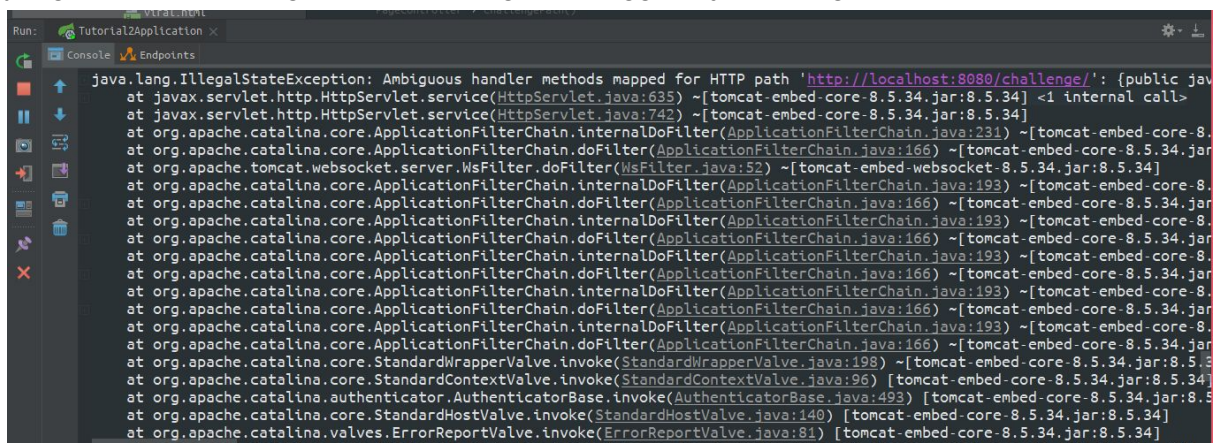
Run: Tutorial2Application ×

Console Endpoints

java.lang.IllegalStateException: Ambiguous handler methods mapped for HTTP path 'http://localhost:8080/challenge/': {public jav
at javax.servlet.http.HttpServlet.service(HttpServlet.java:635) ~[tomcat-embed-core-8.5.34.jar:8.5.34] <1 internal call>
at javax.servlet.http.HttpServlet.service(HttpServlet.java:742) ~[tomcat-embed-core-8.5.34.jar:8.5.34]
at org.apache.catalina.core.ApplicationFilterChain.internalDoFilter(ApplicationFilterChain.java:231) ~[tomcat-embed-core-8.
at org.apache.catalina.core.ApplicationFilterChain.doFilter(ApplicationFilterChain.java:166) ~[tomcat-embed-core-8.5.34.jar
at org.apache.tomcat.websocket.server.WsFilter.doFilter(WsFilter.java:52) ~[tomcat-embed-websocket-8.5.34.jar:8.5.34]
at org.apache.catalina.core.ApplicationFilterChain.internalDoFilter(ApplicationFilterChain.java:193) ~[tomcat-embed-core-8.
at org.apache.catalina.core.ApplicationFilterChain.doFilter(ApplicationFilterChain.java:166) ~[tomcat-embed-core-8.5.34.jar
at org.apache.catalina.core.ApplicationFilterChain.internalDoFilter(ApplicationFilterChain.java:193) ~[tomcat-embed-core-8.
at org.apache.catalina.core.ApplicationFilterChain.doFilter(ApplicationFilterChain.java:166) ~[tomcat-embed-core-8.5.34.jar
at org.apache.catalina.core.ApplicationFilterChain.internalDoFilter(ApplicationFilterChain.java:193) ~[tomcat-embed-core-8.
at org.apache.catalina.core.ApplicationFilterChain.doFilter(ApplicationFilterChain.java:166) ~[tomcat-embed-core-8.5.34.jar
at org.apache.catalina.core.ApplicationFilterChain.internalDoFilter(ApplicationFilterChain.java:193) ~[tomcat-embed-core-8.
at org.apache.catalina.core.ApplicationFilterChain.doFilter(ApplicationFilterChain.java:166) ~[tomcat-embed-core-8.5.34.jar
at org.apache.catalina.core.ApplicationFilterChain.internalDoFilter(ApplicationFilterChain.java:193) ~[tomcat-embed-core-8.
at org.apache.catalina.core.ApplicationFilterChain.doFilter(ApplicationFilterChain.java:166) ~[tomcat-embed-core-8.5.34.jar
at org.apache.catalina.core.StandardWrapperValve.invoke(StandardWrapperValve.java:198) ~[tomcat-embed-core-8.5.34.jar:8.5.
at org.apache.catalina.core.StandardContextValve.invoke(StandardContextValve.java:96) [tomcat-embed-core-8.5.34.jar:8.5.34]
at org.apache.catalina.authenticator.AuthenticatorBase.invoke(AuthenticatorBase.java:493) [tomcat-embed-core-8.5.34.jar:8.5
at org.apache.catalina.core.StandardHostValve.invoke(StandardHostValve.java:140) [tomcat-embed-core-8.5.34.jar:8.5.34]
at org.apache.catalina.valves.ErrorReportValve.invoke(ErrorReportValve.java:81) [tomcat-embed-core-8.5.34.jar:8.5.34]